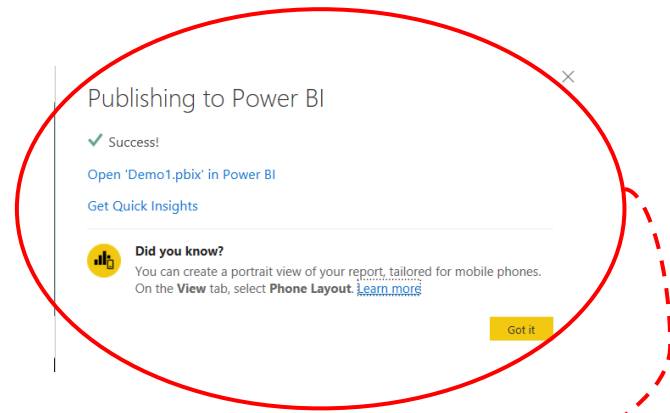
Publishing to Power BI

✓ Success!

Open 'Demo1.pbix' in Power BI

Get Quick Insights

Did you know?

You can create a portrait view of your report, tailored for mobile phones. On the **View** tab, select **Phone Layout**. Learn more

Got it